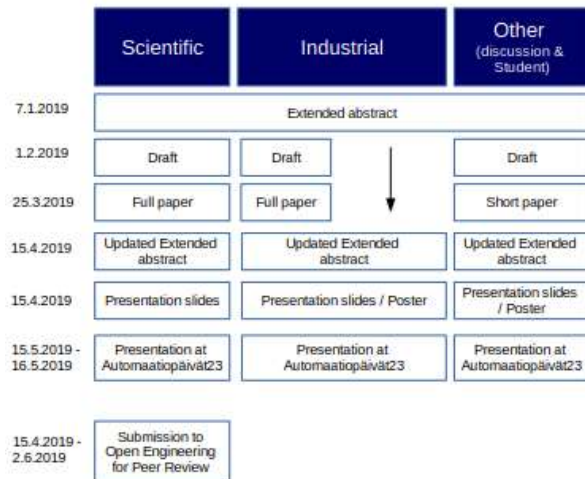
| | Scientific | Industrial | | Other (discussion & Student) |
|---|---|---|---|---|
| 7.1.2019 | Extended abstract | | | |
| 1.2.2019 | Draft | Draft | | Draft |
| 25.3.2019 | Full paper | Full paper | | Short paper |
| 15.4.2019 | Updated Extended abstract | Updated Extended abstract | | Updated Extended abstract |
| 15.4.2019 | Presentation slides | Presentation slides / Poster | | Presentation slides / Poster |
| 15.5.2019 - 16.5.2019 | Presentation at Automaatiopäivät23 | Presentation at Automaatiopäivät23 | | Presentation at Automaatiopäivät23 |
| 15.4.2019 - 2.6.2019 | Submission to Open Engineering for Peer Review | | | |